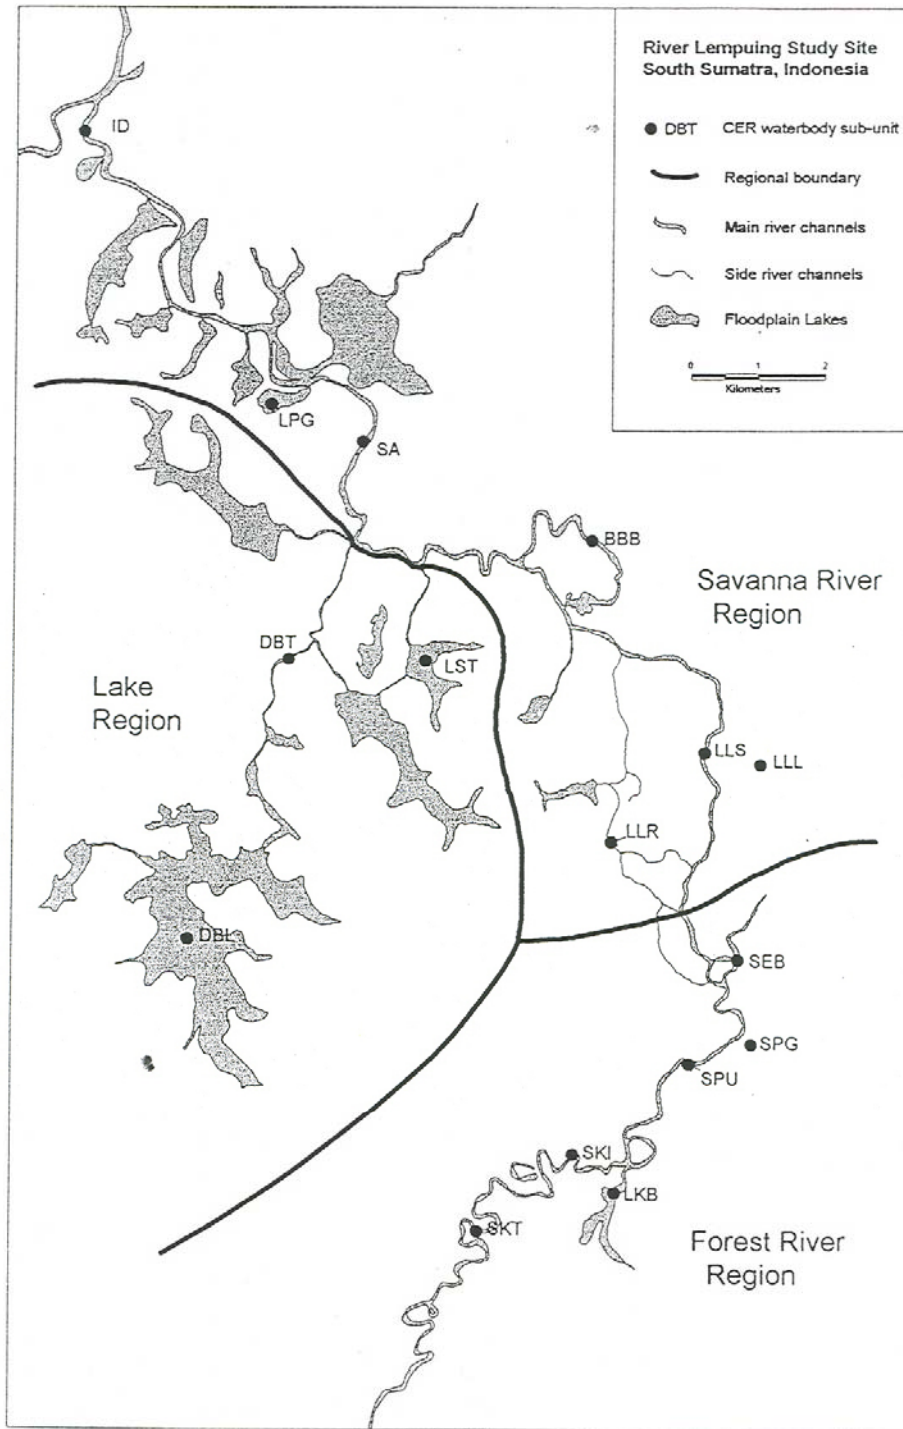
River Lempuing Study Site
South Sumatra, Indonesia

DBT CER waterbody sub-unit

Regional boundary

Main river channels

Side river channels

Floodplain Lakes

0 1 2
Kilometers

ID

LPG

SA

BBB

Savanna River Region

DBT

LST

Lake Region

LLS

LLL

LLR

DBL

SEB

SPG

SPU

SKI

LKB

SKT

Forest River Region